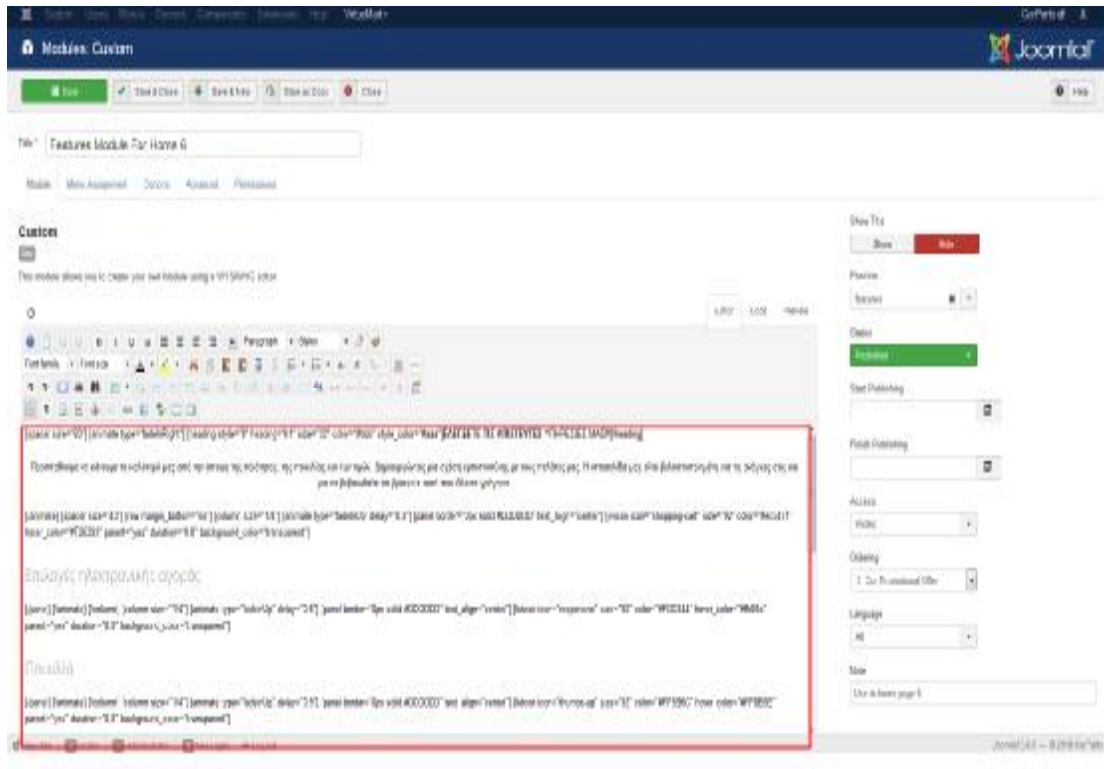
Modules: Custom

Joomla!

Save
Save & Close
Save & New
Save as Copy
Close

Help

Title * Features Module For Home 6

Module Menu Assignment Options Advanced Permissions

Custom

This module allows you to create your own Module using a WYSIWYG editor.

Editor Code Preview

Paragraph

Font family Font size

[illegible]

Επιλογές ηλεκτρονικής αγοράς

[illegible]

Πεδία

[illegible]

Show Title
Show Hide

Position
features

Status
Published

Start Publishing

Finish Publishing

Access
Public

Ordering
1. Do Promotional Offer

Language
All

Note
Use in home page 6

Joomla! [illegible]